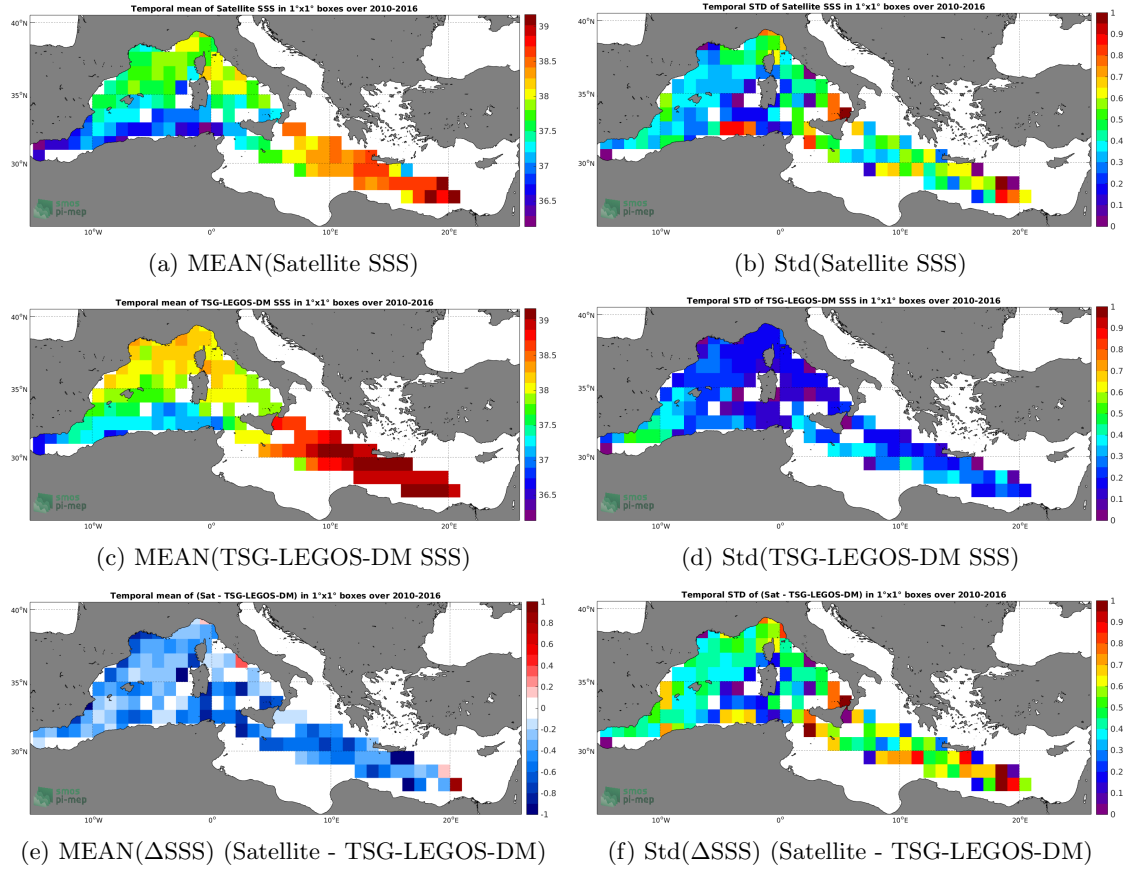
Temporal mean of Satellite SSS in 1°x1° boxes over 2010-2016

40°N
35°N
30°N
10°W
0°
10°E
20°E
smos
pi-mep
39
38.5
38
37.5
37
36.5

(a) MEAN(Satellite SSS)

Temporal STD of Satellite SSS in 1°x1° boxes over 2010-2016

40°N
35°N
30°N
10°W
0°
10°E
20°E
smos
pi-mep
1
0.9
0.8
0.7
0.6
0.5
0.4
0.3
0.2
0.1
0

(b) Std(Satellite SSS)

Temporal mean of TSG-LEGOS-DM SSS in 1°x1° boxes over 2010-2016

40°N
35°N
30°N
10°W
0°
10°E
20°E
smos
pi-mep
39
38.5
38
37.5
37
36.5

(c) MEAN(TSG-LEGOS-DM SSS)

Temporal STD of TSG-LEGOS-DM SSS in 1°x1° boxes over 2010-2016

40°N
35°N
30°N
10°W
0°
10°E
20°E
smos
pi-mep
1
0.9
0.8
0.7
0.6
0.5
0.4
0.3
0.2
0.1
0

(d) Std(TSG-LEGOS-DM SSS)

Temporal mean of (Sat - TSG-LEGOS-DM) in 1°x1° boxes over 2010-2016

40°N
35°N
30°N
10°W
0°
10°E
20°E
smos
pi-mep
1
0.8
0.6
0.4
0.2
0
-0.2
-0.4
-0.6
-0.8
-1

(e) MEAN(ΔSSS) (Satellite - TSG-LEGOS-DM)

Temporal STD of (Sat - TSG-LEGOS-DM) in 1°x1° boxes over 2010-2016

40°N
35°N
30°N
10°W
0°
10°E
20°E
smos
pi-mep
1
0.9
0.8
0.7
0.6
0.5
0.4
0.3
0.2
0.1
0

(f) Std(ΔSSS) (Satellite - TSG-LEGOS-DM)